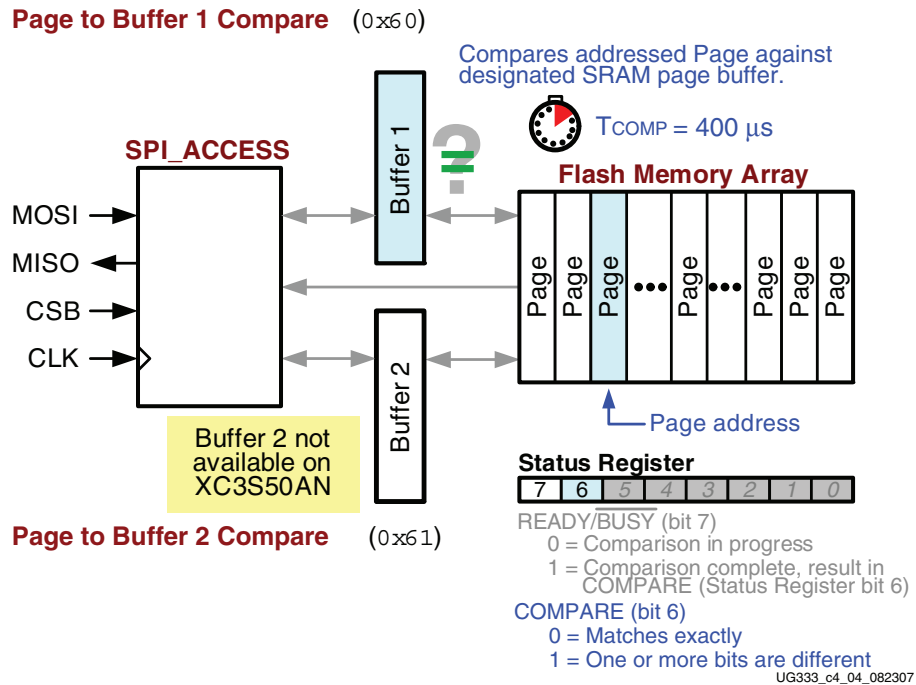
Page to Buffer 1 Compare (0x60)

Compares addressed Page against designated SRAM page buffer.

$T_{COMP}$ = 400 µs

SPI_ACCESS

Buffer 1

?
=

Flash Memory Array

MOSI
MISO
CSB
CLK

Page Page Page ••• Page ••• Page Page Page

Buffer 2

Page address

Buffer 2 not available on XC3S50AN

Status Register

| 7 | 6 | 5 | 4 | 3 | 2 | 1 | 0 |
|---|---|---|---|---|---|---|---|

Page to Buffer 2 Compare (0x61)

READY/$\overline{\text{BUSY}}$ (bit 7)
0 = Comparison in progress
1 = Comparison complete, result in COMPARE (Status Register bit 6)

COMPARE (bit 6)
0 = Matches exactly
1 = One or more bits are different

UG333_c4_04_082307